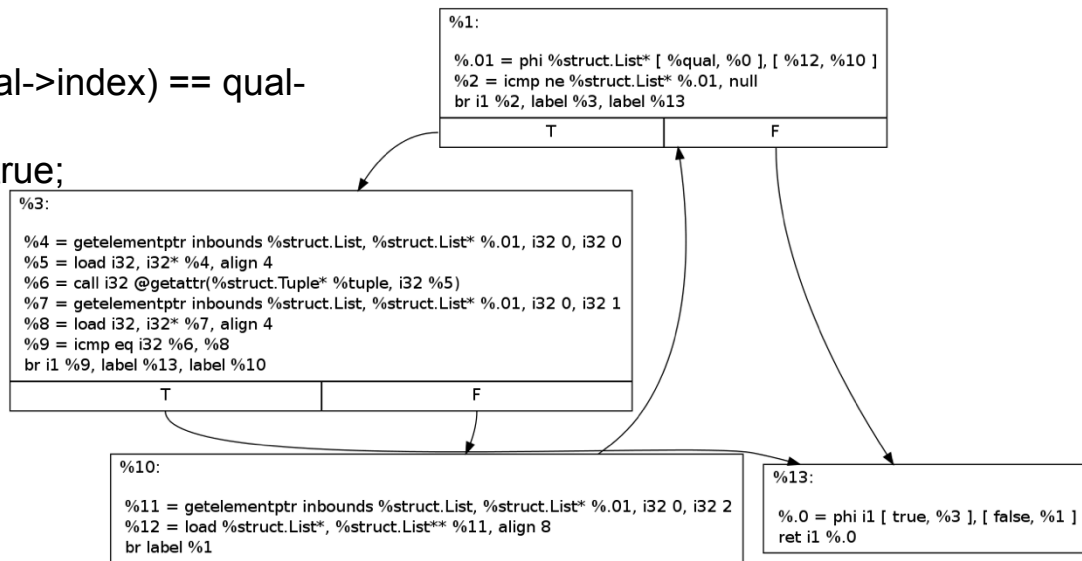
al->index) == qual-

rue;

%1:

%.01 = phi %struct.List* [ %qual, %0 ], [ %12, %10 ]
%2 = icmp ne %struct.List* %.01, null
br i1 %2, label %3, label %13

| T | F |
|---|---|

%3:

%4 = getelementptr inbounds %struct.List, %struct.List* %.01, i32 0, i32 0
%5 = load i32, i32* %4, align 4
%6 = call i32 @getattr(%struct.Tuple* %tuple, i32 %5)
%7 = getelementptr inbounds %struct.List, %struct.List* %.01, i32 0, i32 1
%8 = load i32, i32* %7, align 4
%9 = icmp eq i32 %6, %8
br i1 %9, label %13, label %10

| T | F |
|---|---|

%10:

%11 = getelementptr inbounds %struct.List, %struct.List* %.01, i32 0, i32 2
%12 = load %struct.List*, %struct.List** %11, align 8
br label %1

%13:

%.0 = phi i1 [ true, %3 ], [ false, %1 ]
ret i1 %.0